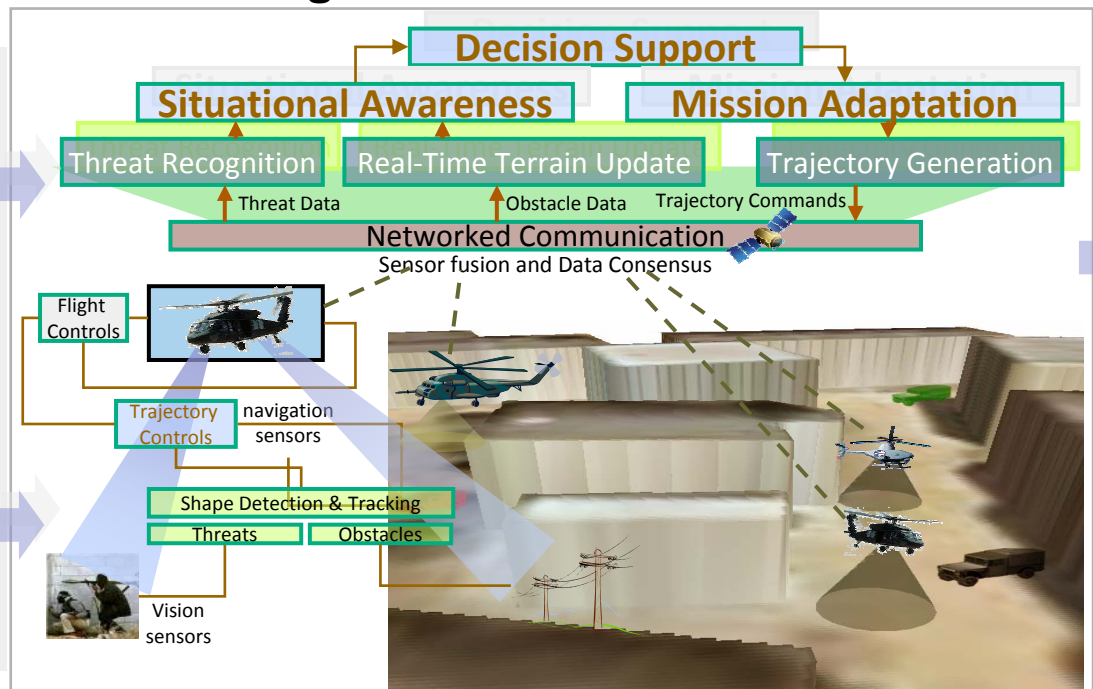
Decision Support

Situational Awareness

Mission Adaptation

Threat Recognition

Real-Time Terrain Update

Trajectory Generation

Threat Data

Obstacle Data

Trajectory Commands

Networked Communication

Sensor fusion and Data Consensus

Flight Controls

Trajectory Controls

navigation sensors

Shape Detection & Tracking

Threats

Obstacles

Vision sensors